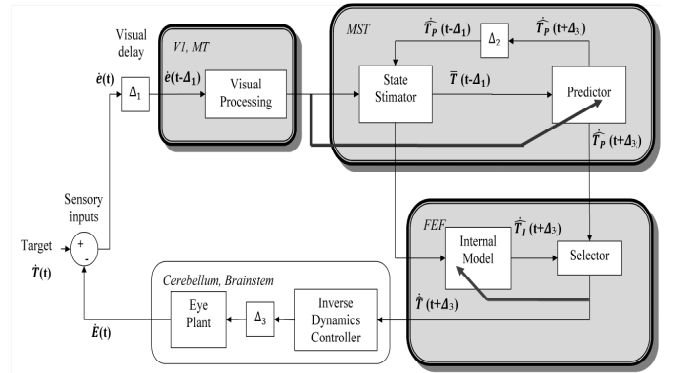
Visual delay

V1, MT

MST

$\dot{\hat{T}}_P$ (t-$\Delta_1$)

$\Delta_2$

$\dot{\hat{T}}_P$ (t+$\Delta_3$)

$\dot{e}$(t)

$\Delta_1$

$\dot{e}$(t-$\Delta_1$)

Visual Processing

State Stimator

$\bar{T}$ (t-$\Delta_1$)

Predictor

$\dot{\hat{T}}_P$ (t+$\Delta_3$)

Sensory inputs

FEF

$\dot{\hat{T}}_I$ (t+$\Delta_3$)

Target

$\dot{T}$(t)

+

-

Internal Model

Selector

Cerebellum, Brainstem

Eye Plant

$\Delta_3$

Inverse Dynamics Controller

$\dot{\hat{T}}$ (t+$\Delta_3$)

$\dot{E}$(t)